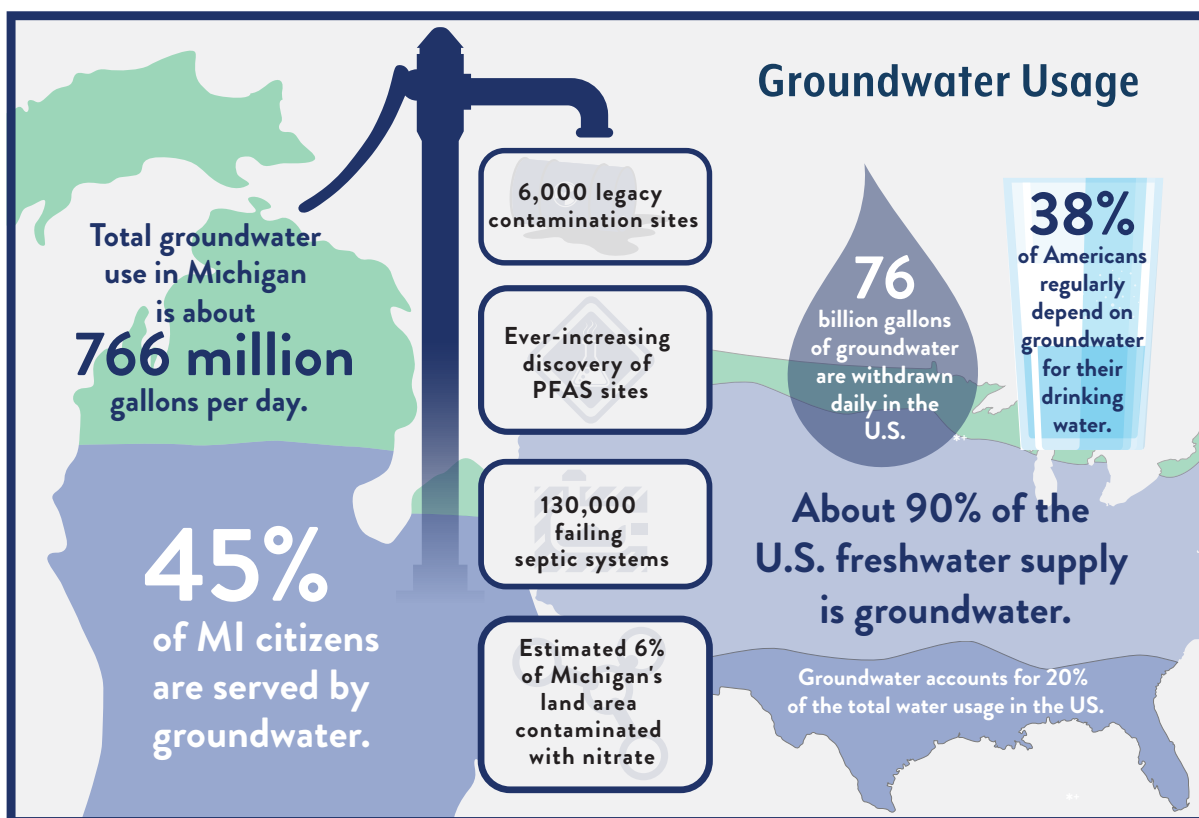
Groundwater Usage

Total groundwater use in Michigan is about 766 million gallons per day.

45% of MI citizens are served by groundwater.

6,000 legacy contamination sites

Ever-increasing discovery of PFAS sites

130,000 failing septic systems

Estimated 6% of Michigan's land area contaminated with nitrate

76 billion gallons of groundwater are withdrawn daily in the U.S.

38% of Americans regularly depend on groundwater for their drinking water.

About 90% of the U.S. freshwater supply is groundwater.

Groundwater accounts for 20% of the total water usage in the US.